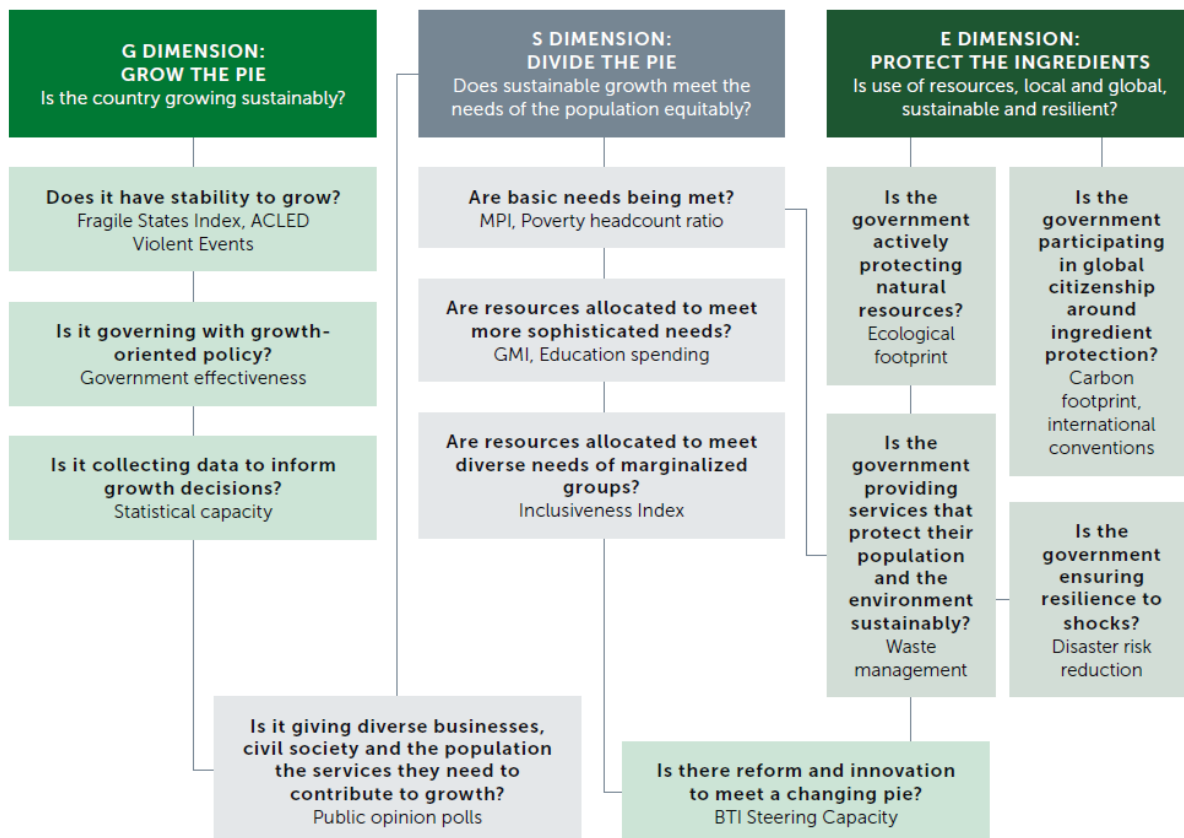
G DIMENSION:
GROW THE PIE
Is the country growing sustainably?

Does it have stability to grow?
Fragile States Index, ACLED Violent Events

Is it governing with growth-oriented policy?
Government effectiveness

Is it collecting data to inform growth decisions?
Statistical capacity

S DIMENSION:
DIVIDE THE PIE
Does sustainable growth meet the needs of the population equitably?

Are basic needs being met?
MPI, Poverty headcount ratio

Are resources allocated to meet more sophisticated needs?
GMI, Education spending

Are resources allocated to meet diverse needs of marginalized groups?
Inclusiveness Index

E DIMENSION:
PROTECT THE INGREDIENTS
Is use of resources, local and global, sustainable and resilient?

Is the government actively protecting natural resources?
Ecological footprint

Is the government participating in global citizenship around ingredient protection?
Carbon footprint, international conventions

Is the government providing services that protect their population and the environment sustainably?
Waste management

Is the government ensuring resilience to shocks?
Disaster risk reduction

Is it giving diverse businesses, civil society and the population the services they need to contribute to growth?
Public opinion polls

Is there reform and innovation to meet a changing pie?
BTI Steering Capacity